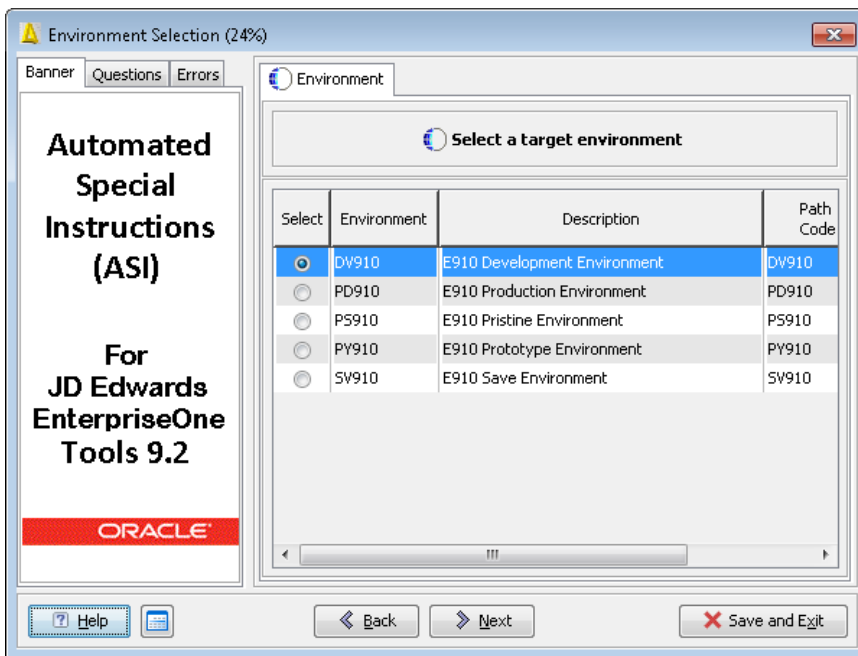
Environment Selection (24%)

Banner | Questions | Errors

Automated Special Instructions (ASI)

For JD Edwards EnterpriseOne Tools 9.2

ORACLE

Environment

Select a target environment

| Select | Environment | Description | Path Code |
|---|---|---|---|
| ◉ | DV910 | E910 Development Environment | DV910 |
| ○ | PD910 | E910 Production Environment | PD910 |
| ○ | PS910 | E910 Pristine Environment | PS910 |
| ○ | PY910 | E910 Prototype Environment | PY910 |
| ○ | SV910 | E910 Save Environment | SV910 |

Help | Back | Next | Save and Exit